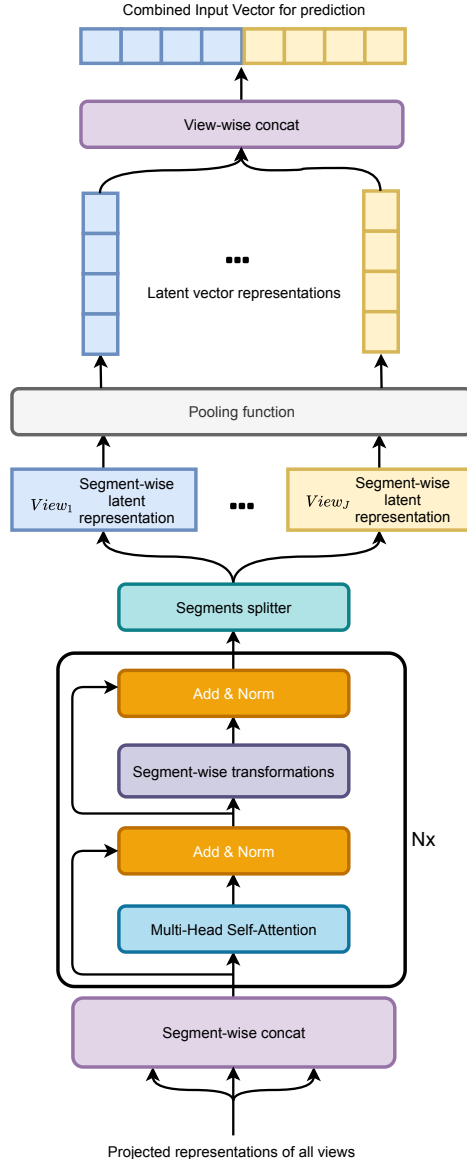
Combined Input Vector for prediction

View-wise concat

...

Latent vector representations

Pooling function

$View_1$ Segment-wise latent representation

...

$View_J$ Segment-wise latent representation

Segments splitter

Add & Norm

Segment-wise transformations

Add & Norm

Nx

Multi-Head Self-Attention

Segment-wise concat

Projected representations of all views